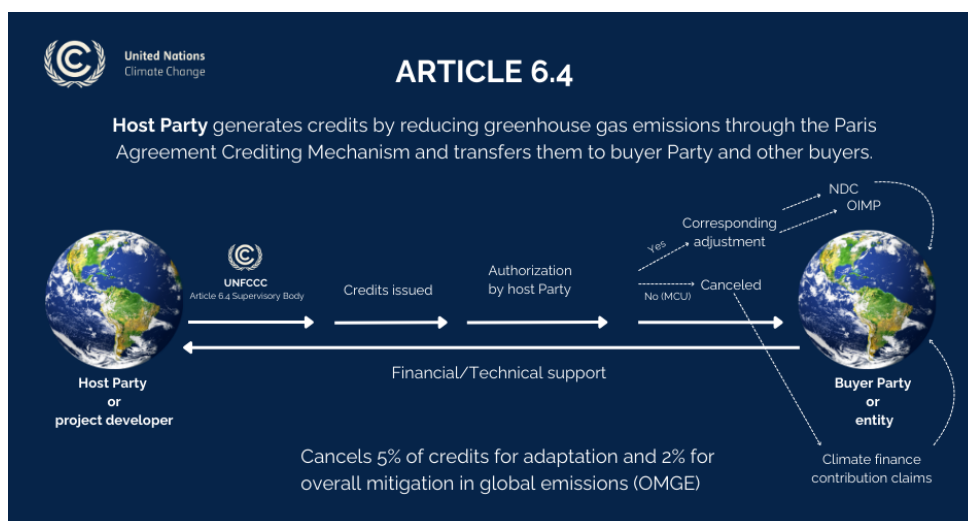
United Nations
Climate Change

ARTICLE 6.4

Host Party generates credits by reducing greenhouse gas emissions through the Paris Agreement Crediting Mechanism and transfers them to buyer Party and other buyers.

UNFCCC
Article 6.4 Supervisory Body

Credits issued

Authorization by host Party

Yes

Corresponding adjustment

NDC

OIMP

No (MCU)

Canceled

Host Party or project developer

Financial/Technical support

Buyer Party or entity

Cancels 5% of credits for adaptation and 2% for overall mitigation in global emissions (OMGE)

Climate finance contribution claims